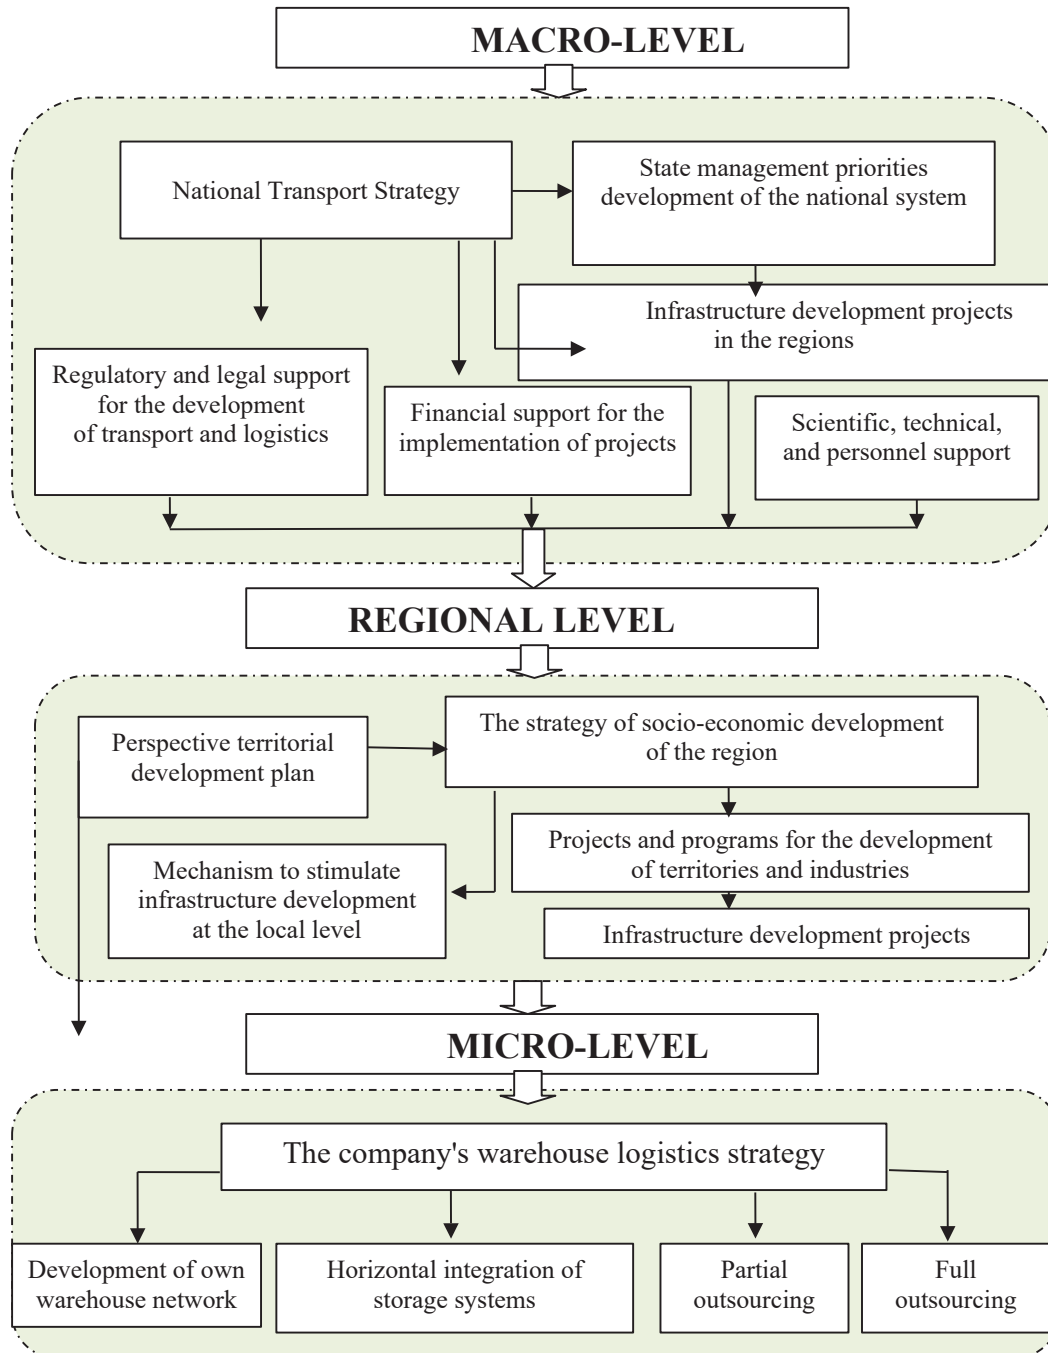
MACRO-LEVEL

National Transport Strategy

State management priorities development of the national system

Infrastructure development projects in the regions

Regulatory and legal support for the development of transport and logistics

Financial support for the implementation of projects

Scientific, technical, and personnel support

REGIONAL LEVEL

Perspective territorial development plan

The strategy of socio-economic development of the region

Projects and programs for the development of territories and industries

Mechanism to stimulate infrastructure development at the local level

Infrastructure development projects

MICRO-LEVEL

The company's warehouse logistics strategy

Development of own warehouse network

Horizontal integration of storage systems

Partial outsourcing

Full outsourcing